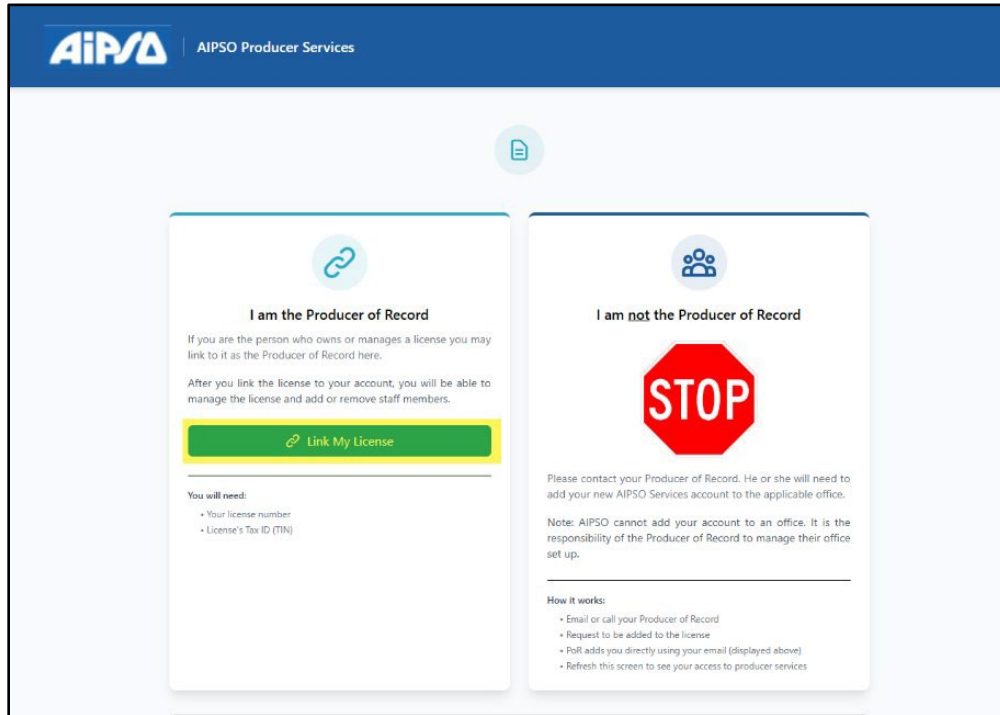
AIPSO | AIPSO Producer Services

I am the Producer of Record

If you are the person who owns or manages a license you may link to it as the Producer of Record here.

After you link the license to your account, you will be able to manage the license and add or remove staff members.

Link My License

You will need:
• Your license number
• License's Tax ID (TIN)

I am not the Producer of Record

STOP

Please contact your Producer of Record. He or she will need to add your new AIPSO Services account to the applicable office.

Note: AIPSO cannot add your account to an office. It is the responsibility of the Producer of Record to manage their office set up.

How it works:
• Email or call your Producer of Record
• Request to be added to the license
• PoR adds you directly using your email (displayed above)
• Refresh this screen to see your access to producer services